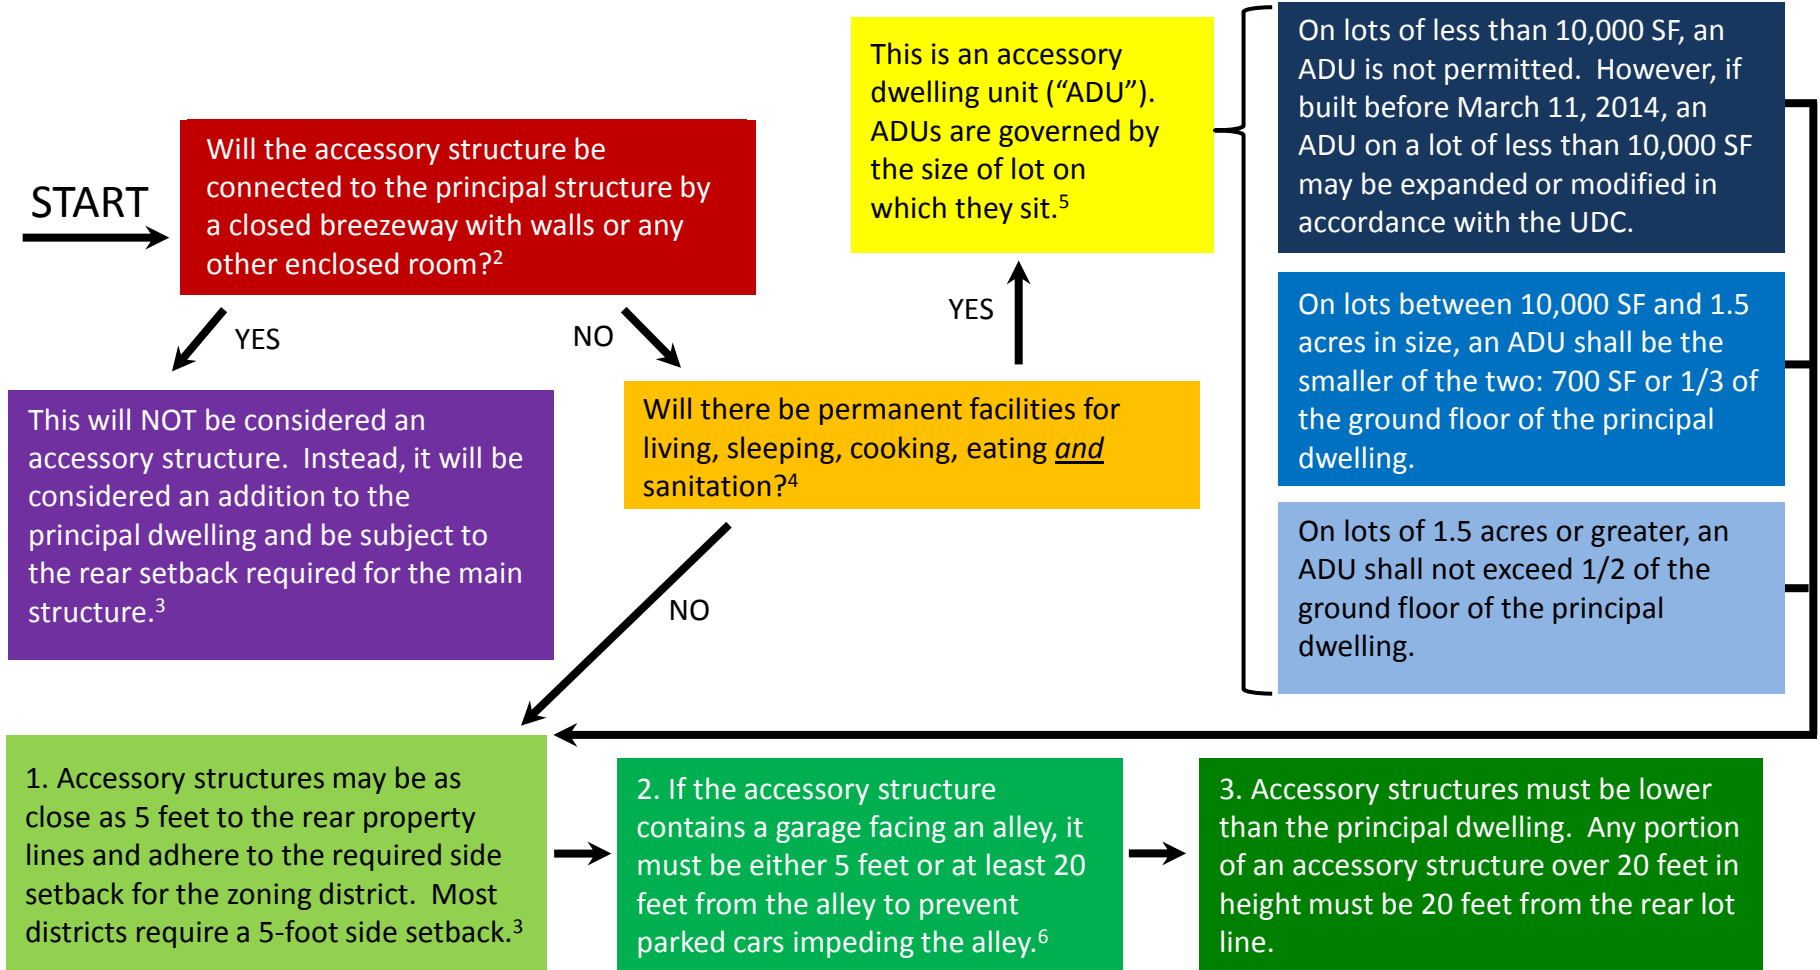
START

Will the accessory structure be connected to the principal structure by a closed breezeway with walls or any other enclosed room?$^2$

YES

NO

This will NOT be considered an accessory structure. Instead, it will be considered an addition to the principal dwelling and be subject to the rear setback required for the main structure.$^3$

Will there be permanent facilities for living, sleeping, cooking, eating *and* sanitation?$^4$

YES

This is an accessory dwelling unit ("ADU"). ADUs are governed by the size of lot on which they sit.$^5$

On lots of less than 10,000 SF, an ADU is not permitted. However, if built before March 11, 2014, an ADU on a lot of less than 10,000 SF may be expanded or modified in accordance with the UDC.

On lots between 10,000 SF and 1.5 acres in size, an ADU shall be the smaller of the two: 700 SF or 1/3 of the ground floor of the principal dwelling.

On lots of 1.5 acres or greater, an ADU shall not exceed 1/2 of the ground floor of the principal dwelling.

NO

1. Accessory structures may be as close as 5 feet to the rear property lines and adhere to the required side setback for the zoning district. Most districts require a 5-foot side setback.$^3$

2. If the accessory structure contains a garage facing an alley, it must be either 5 feet or at least 20 feet from the alley to prevent parked cars impeding the alley.$^6$

3. Accessory structures must be lower than the principal dwelling. Any portion of an accessory structure over 20 feet in height must be 20 feet from the rear lot line.